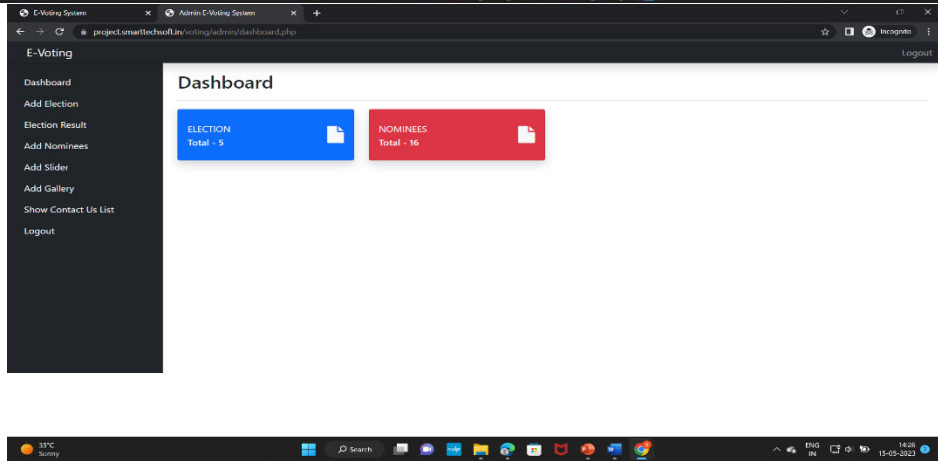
E-Voting System
Admin E-Voting System
project.smarttechsoft.in/voting/admin/dashboard.php
Incognito

E-Voting
Logout

Dashboard
Add Election
Election Result
Add Nominees
Add Slider
Add Gallery
Show Contact Us List
Logout

Dashboard

ELECTION
Total - 5

NOMINEES
Total - 16

35°C
Sunny
Search
ENG
IN
14:26
15-05-2023